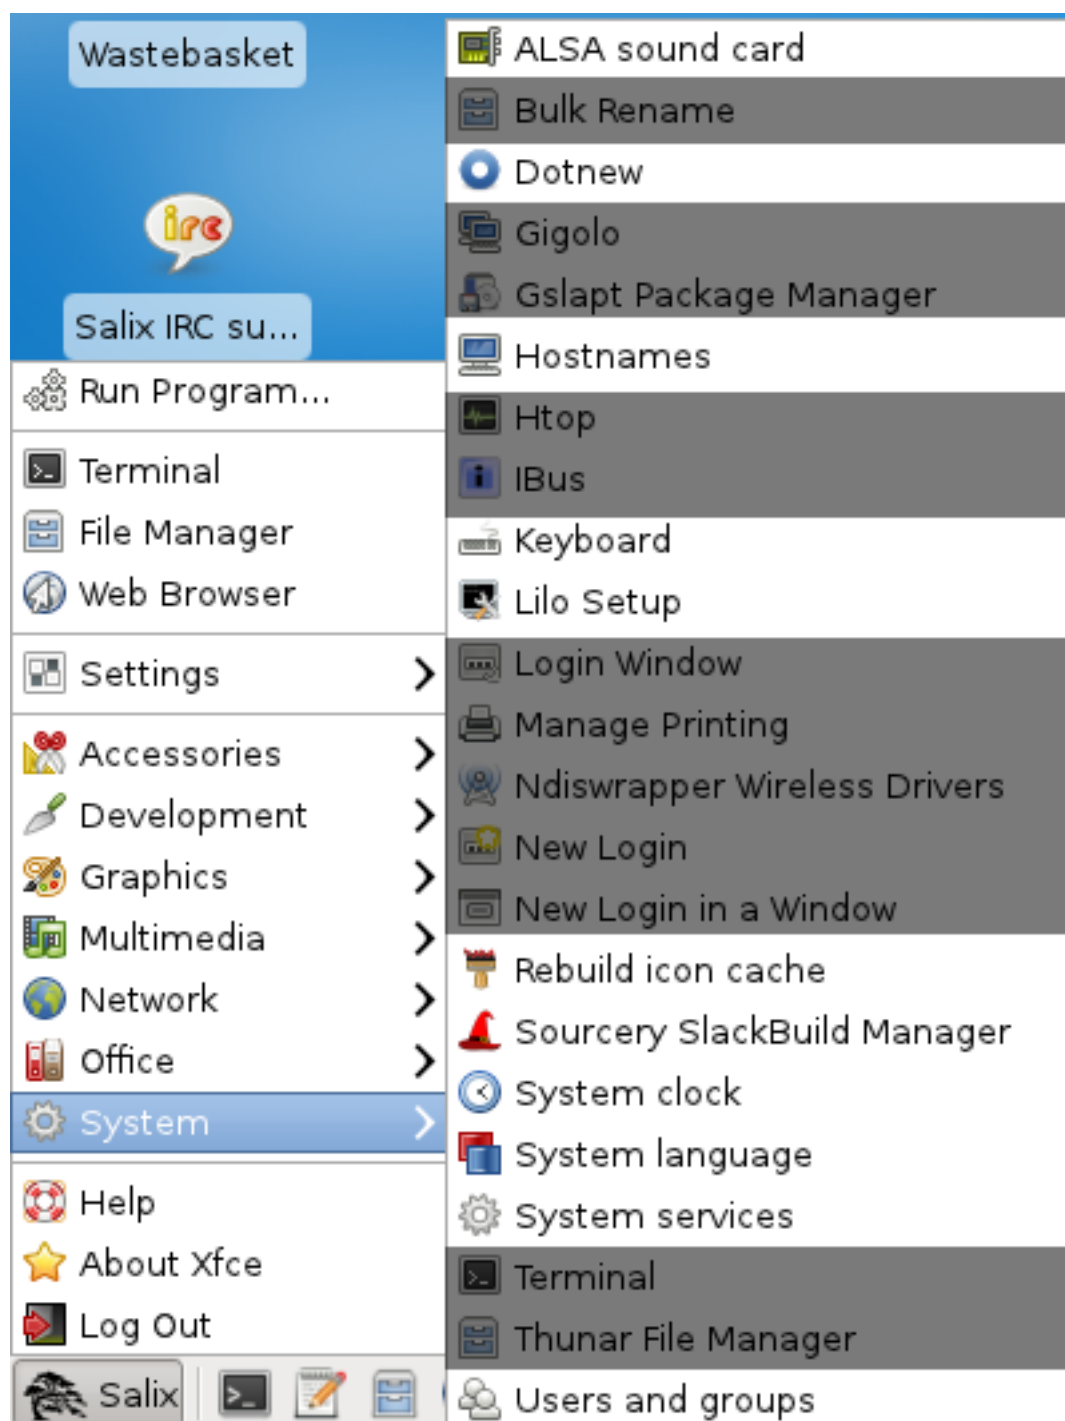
Wastebasket

irc

Salix IRC su...

Run Program...

Terminal
File Manager
Web Browser

Settings

Accessories
Development
Graphics
Multimedia
Network
Office
System

Help
About Xfce
Log Out

Salix

ALSA sound card
Bulk Rename
Dotnew
Gigolo
Gslapt Package Manager
Hostnames
Htop
IBus
Keyboard
Lilo Setup
Login Window
Manage Printing
Ndiswrapper Wireless Drivers
New Login
New Login in a Window
Rebuild icon cache
Sourcery SlackBuild Manager
System clock
System language
System services
Terminal
Thunar File Manager
Users and groups